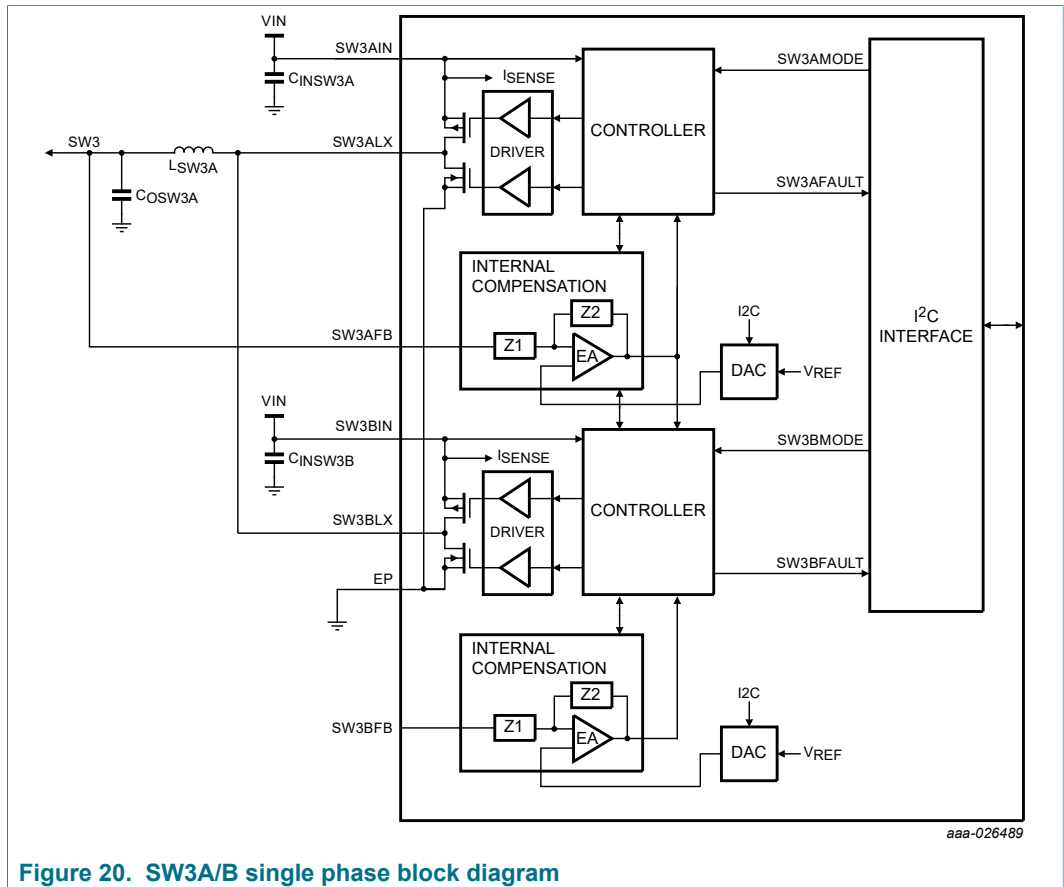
VIN
SW3AIN
$C_{INSW3A}$
$I_{SENSE}$
CONTROLLER
SW3AMODE
SW3
$L_{SW3A}$
SW3ALX
DRIVER
$C_{OSW3A}$
SW3AFAULT
INTERNAL COMPENSATION
Z2
I2C
SW3AFB
Z1
EA
DAC
$V_{REF}$
$I^2C$ INTERFACE
VIN
SW3BIN
$C_{INSW3B}$
$I_{SENSE}$
SW3BMODE
CONTROLLER
SW3BLX
DRIVER
EP
SW3BFAULT
INTERNAL COMPENSATION
Z2
I2C
SW3BFB
Z1
EA
DAC
$V_{REF}$
aaa-026489
Figure 20. SW3A/B single phase block diagram